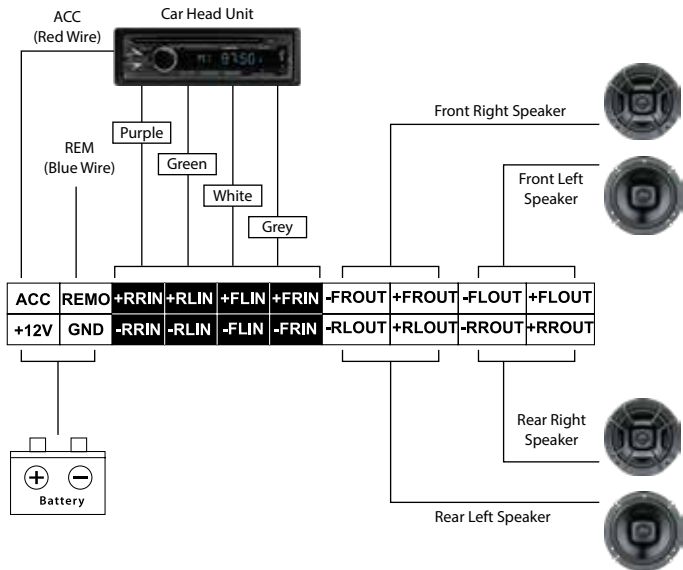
ACC
(Red Wire)

Car Head Unit

8750

Purple

Green

White

Grey

REM
(Blue Wire)

Front Right Speaker

Front Left Speaker

| ACC | REMO | +RRIN | +RLIN | +FLIN | +FRIN | -FROUT | +FROUT | -FLOUT | +FLOUT |
|---|---|---|---|---|---|---|---|---|---|
| +12V | GND | -RRIN | -RLIN | -FLIN | -FRIN | -RLOUT | +RLOUT | -RROUT | +RROUT |

Rear Right Speaker

Rear Left Speaker

+ −
Battery